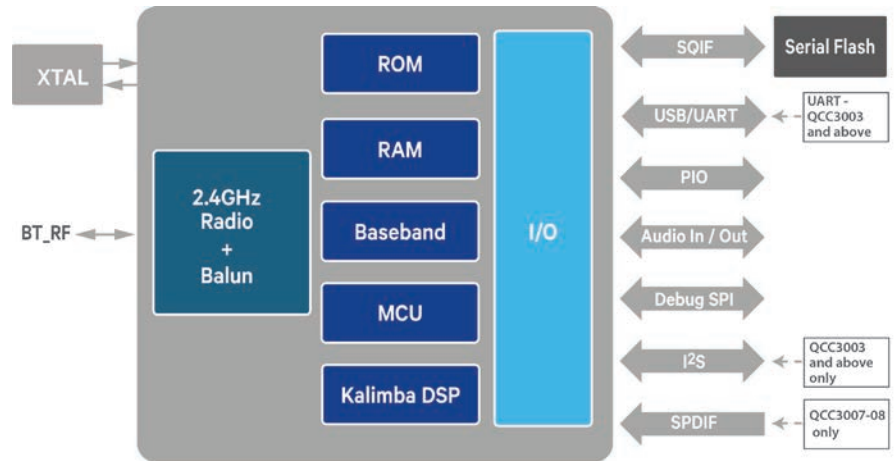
XTAL

BT_RF

2.4GHz Radio + Balun

ROM

RAM

Baseband

MCU

Kalimba DSP

I/O

SQIF

Serial Flash

USB/UART

UART - QCC3003 and above

PIO

Audio In / Out

Debug SPI

$I^2S$

QCC3003 and above only

SPDIF

QCC3007-08 only